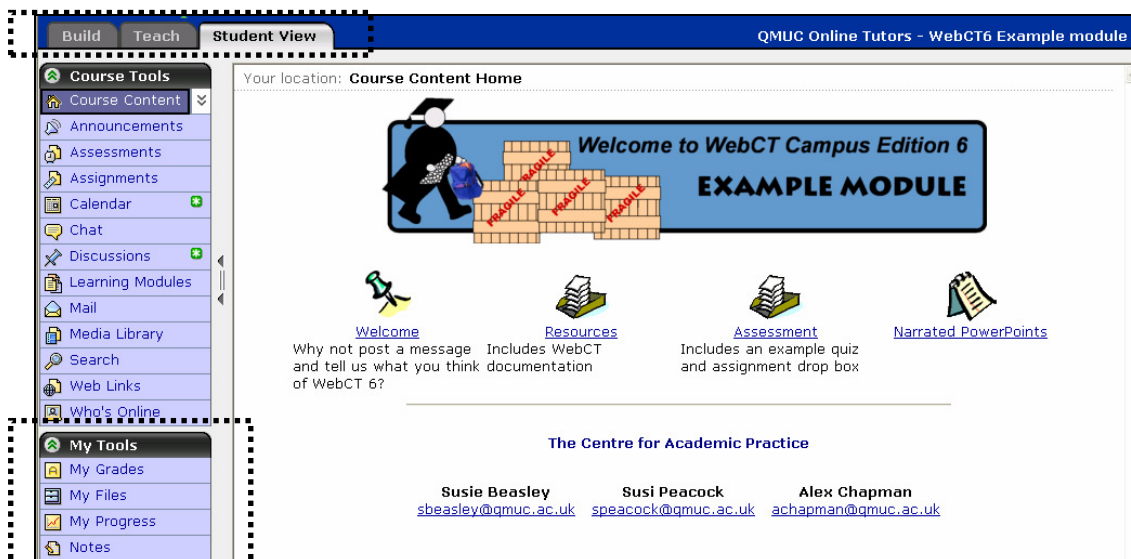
Build Teach Student View

QMUC Online Tutors - WebCT6 Example module

Course Tools
Course Content
Announcements
Assessments
Assignments
Calendar
Chat
Discussions
Learning Modules
Mail
Media Library
Search
Web Links
Who's Online

My Tools
My Grades
My Files
My Progress
Notes

Your location: Course Content Home

Welcome to WebCT Campus Edition 6
EXAMPLE MODULE
FRAGILE FRAGILE FRAGILE FRAGILE

Welcome
Why not post a message and tell us what you think of WebCT 6?

Resources
Includes WebCT documentation

Assessment
Includes an example quiz and assignment drop box

Narrated PowerPoints

The Centre for Academic Practice

Susie Beasley
sbeasley@qmuc.ac.uk

Susi Peacock
speacock@qmuc.ac.uk

Alex Chapman
achapman@qmuc.ac.uk